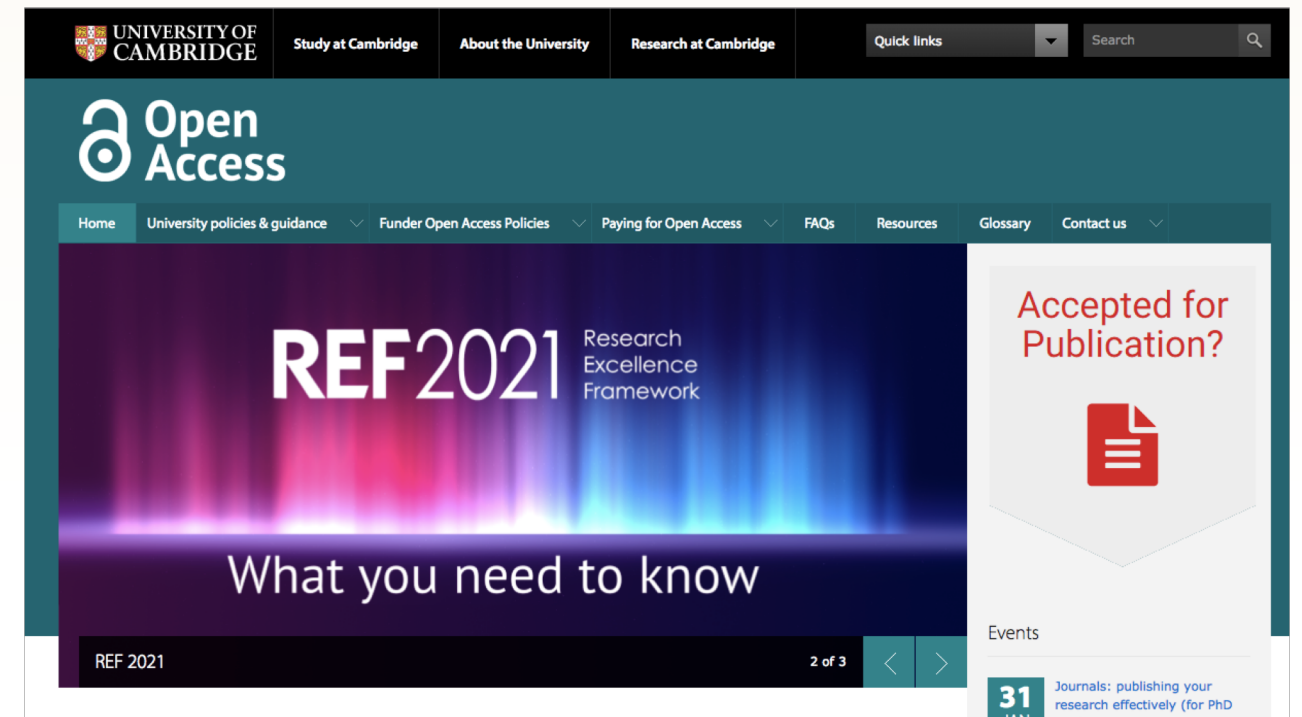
UNIVERSITY OF CAMBRIDGE

Study at Cambridge

About the University

Research at Cambridge

Quick links

Search

Open Access

Home

University policies & guidance

Funder Open Access Policies

Paying for Open Access

FAQs

Resources

Glossary

Contact us

REF2021 Research Excellence Framework

What you need to know

REF 2021

2 of 3

Accepted for Publication?

Events

31 JAN

Journals: publishing your research effectively (for PhD